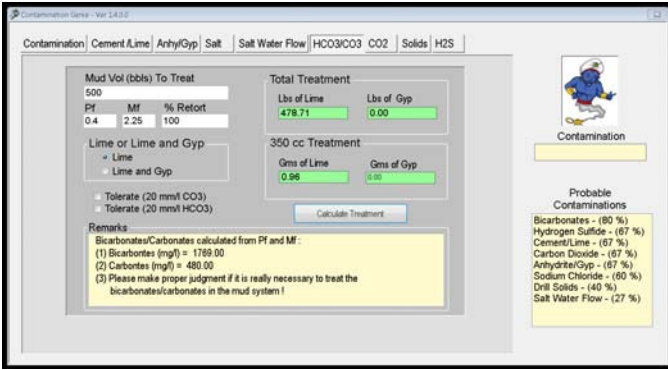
Contamination Genie - Ver 1.4.0.0

Contamination | Cement /Lime | Anhy/Gyp | Salt | Salt Water Flow | HCO3/CO3 | CO2 | Solids | H2S

Mud Vol (bbls) To Treat
500
Pf Mf % Retort
0.4 2.25 100

Lime or Lime and Gyp
Lime
Lime and Gyp

Tolerate (20 mm/l CO3)
Tolerate (20 mm/l HCO3)

Total Treatment
Lbs of Lime 478.71
Lbs of Gyp 0.00

350 cc Treatment
Gms of Lime 0.96
Gms of Gyp 0.00

Calculate Treatment

Remarks
Bicarbonates/Carbonates calculated from Pf and Mf :
(1) Bicarbontes (mg/l) = 1769.00
(2) Carbontes (mg/l) = 480.00
(3) Please make proper judgment if it is really necessary to treat the bicarbonates/carbonates in the mud system !

Contamination

Probable Contaminations
Bicarbonates - (80 %)
Hydrogen Sulfide - (67 %)
Cement/Lime - (67 %)
Carbon Dioxide - (67 %)
Anhydrite/Gyp - (67 %)
Sodium Chloride - (60 %)
Drill Solids - (40 %)
Salt Water Flow - (27 %)